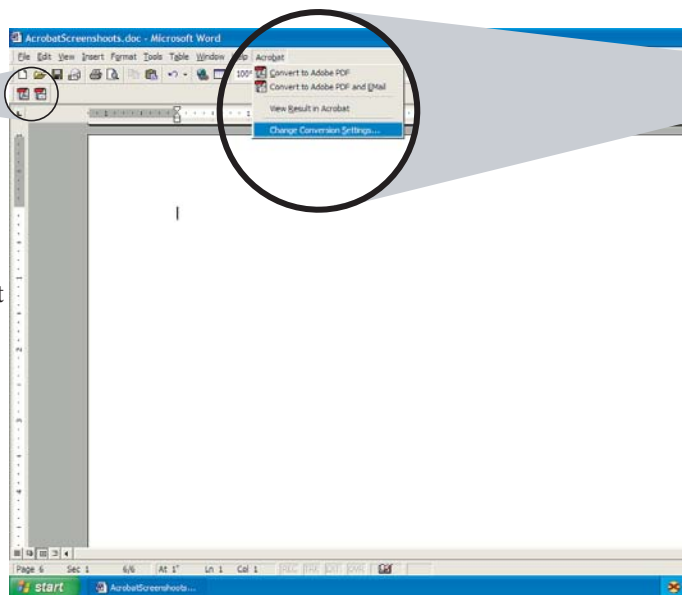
AcrobatScreenshoots.doc - Microsoft Word

File Edit View Insert Format Tools Table Window Help Acrobat

100%

Convert to Adobe PDF
Convert to Adobe PDF and EMail
View Result in Acrobat
Change Conversion Settings...

t

Page 6 Sec 1 6/6 At 1" Ln 1 Col 1 REC TRK EXT OVR

start AcrobatScreenshoots...